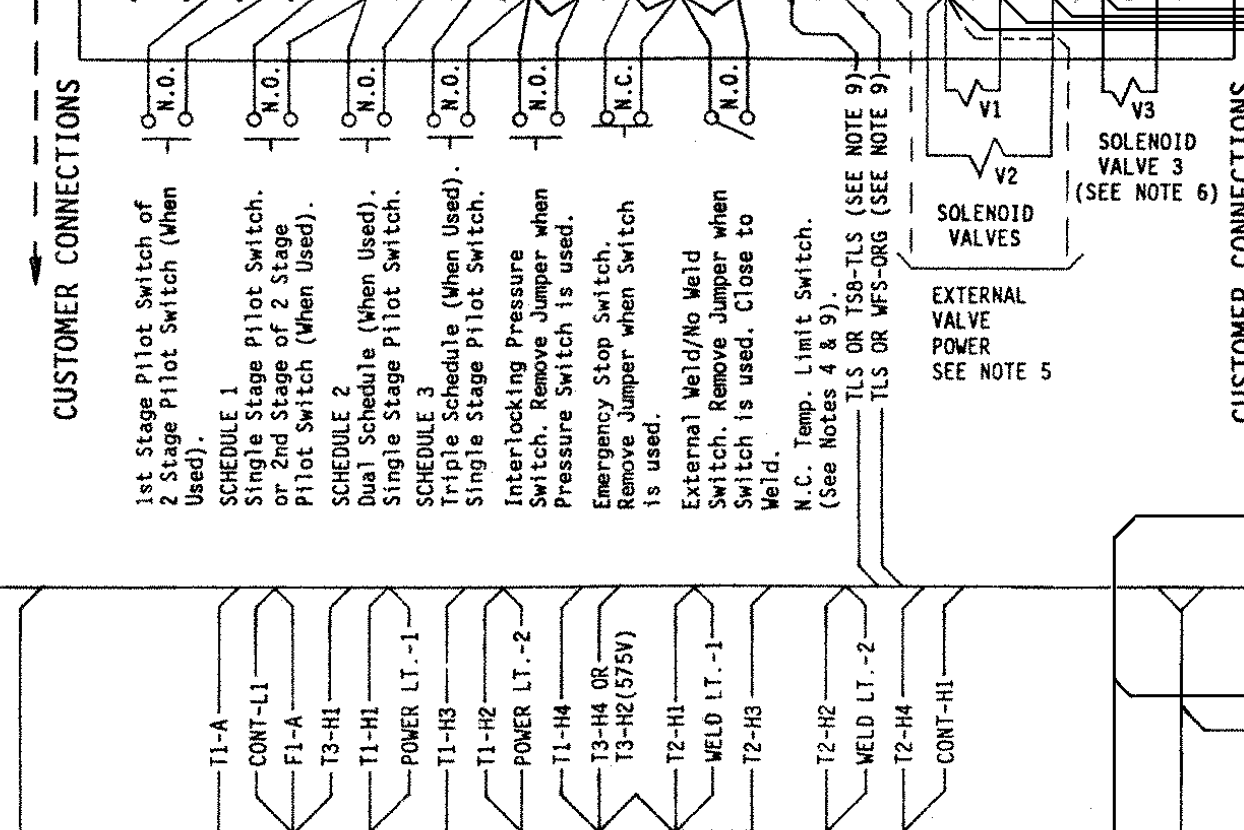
CUSTOMER CONNECTIONS

N.O.
N.O.
N.O.
N.O.
N.O.
N.C.
N.O.

1st Stage Pilot Switch of 2 Stage Pilot Switch (When Used).

SCHEDULE 1
Single Stage Pilot Switch. or 2nd Stage of 2 Stage Pilot Switch (When Used).

SCHEDULE 2
Dual Schedule (When Used). Single Stage Pilot Switch.

SCHEDULE 3
Triple Schedule (When Used). Single Stage Pilot Switch.

Interlocking Pressure Switch. Remove Jumper when Pressure Switch is used.

Emergency Stop Switch. Remove Jumper when Switch is used.

External Weld/No Weld Switch. Remove Jumper when Switch is used. Close to Weld.

N.C. Temp. Limit Switch. (See Notes 4 & 9).

TLS OR TS8-TLS (SEE NOTE 9)
TLS OR WFS-ORG (SEE NOTE 9)

V1
V2
SOLENOID VALVES

V3
SOLENOID VALVE 3 (SEE NOTE 6)

EXTERNAL VALVE POWER SEE NOTE 5

CUSTOMER CONNECTIONS

T1-A
CONT-L1
F1-A
T3-H1
T1-H1
POWER LT.-1
T1-H3
T1-H2
POWER LT.-2
T1-H4
T3-H4 OR T3-H2(575V)
T2-H1
WELD LT.-1
T2-H3
T2-H2
WELD LT.-2
T2-H4
CONT-H1